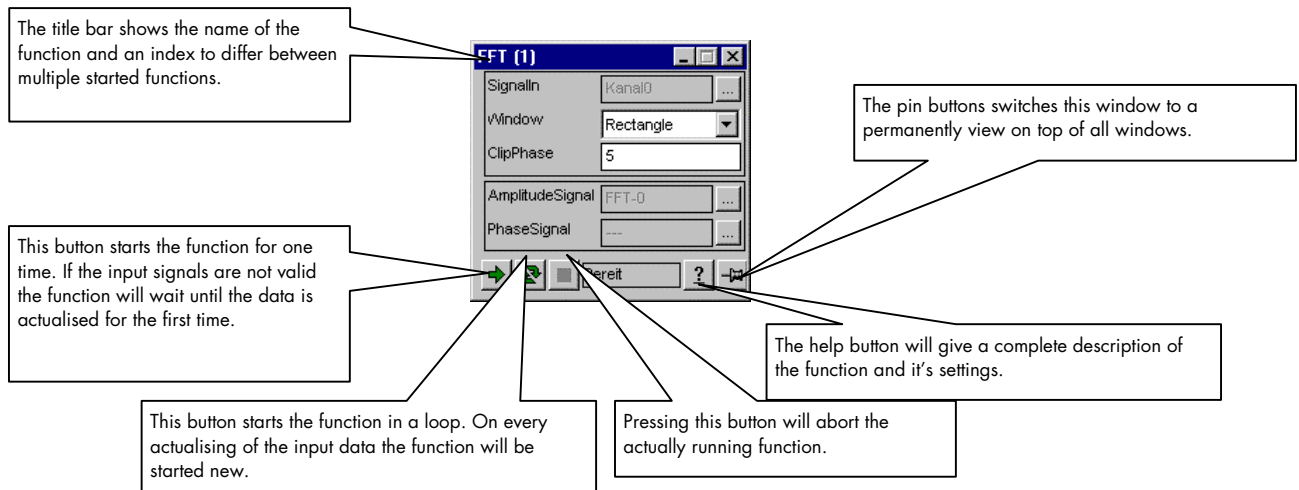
The title bar shows the name of the function and an index to differ between multiple started functions.

FFT (1)

SignalIn
Kanal0
...
Window
Rectangle
ClipPhase
5
AmplitudeSignal
FFT-0
...
PhaseSignal
---
...
Bereit
?

The pin buttons switches this window to a permanently view on top of all windows.

This button starts the function for one time. If the input signals are not valid the function will wait until the data is actualised for the first time.

The help button will give a complete description of the function and it's settings.

This button starts the function in a loop. On every actualising of the input data the function will be started new.

Pressing this button will abort the actually running function.